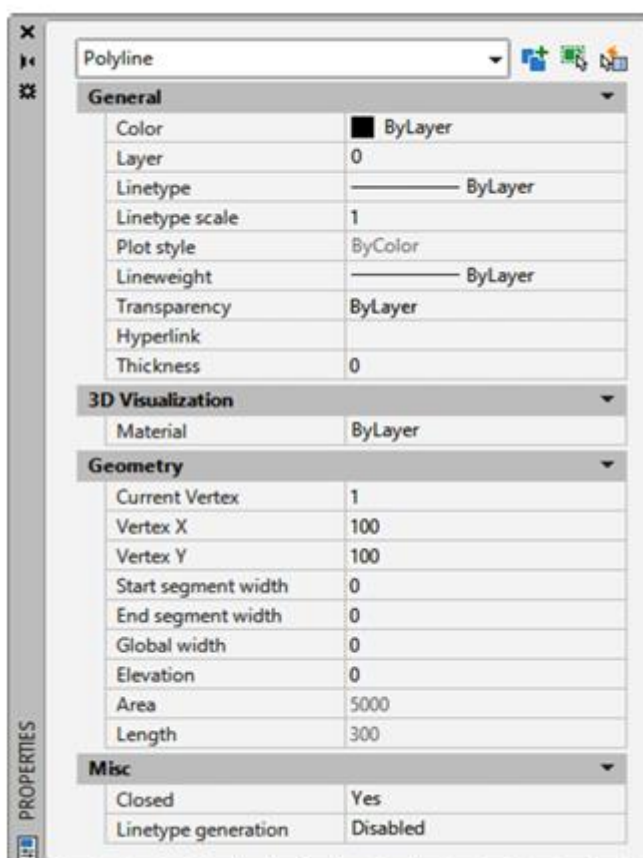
Polyline

General

| | |
|---|---|
| Color | ByLayer |
| Layer | 0 |
| Linetype | ByLayer |
| Linetype scale | 1 |
| Plot style | ByColor |
| Lineweight | ByLayer |
| Transparency | ByLayer |
| Hyperlink | |
| Thickness | 0 |

3D Visualization

| | |
|---|---|
| Material | ByLayer |

Geometry

| | |
|---|---|
| Current Vertex | 1 |
| Vertex X | 100 |
| Vertex Y | 100 |
| Start segment width | 0 |
| End segment width | 0 |
| Global width | 0 |
| Elevation | 0 |
| Area | 5000 |
| Length | 300 |

Misc

| | |
|---|---|
| Closed | Yes |
| Linetype generation | Disabled |

PROPERTIES